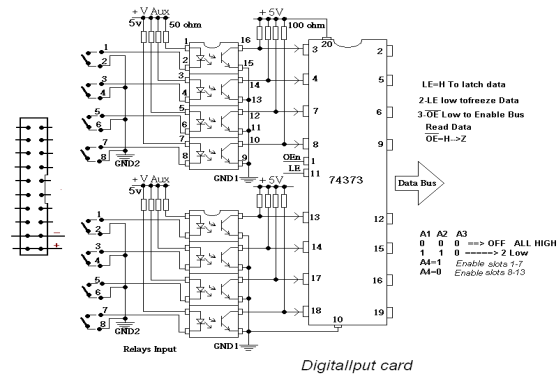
+ V Aux
5v
50 ohm
+ 5V
100 ohm
20
1
2
3
4
5
6
7
8
GND2
1
16
2
15
3
14
4
13
5
12
6
11
7
10
8
9
GND1
3
4
7
8
OEn
LE
1
11
2
5
6
9
74373
LE=H To latch data
2-LE low tofreeze Data
3-$\overline{OE}$ Low to Enable Bus
Read Data
$\overline{OE}$--H-->Z
Data Bus
+ V Aux
+ 5V
1
2
3
4
5
6
7
8
GND2
GND1
13
14
17
18
12
15
16
19
10
A1 A2 A3
0 0 0 ==> OFF ALL HIGH
1 1 0 ------> 2 Low
A4=1 Enable slots 1-7
A4=0 Enable slots 8-13
Relays Input
+
Digitallput card